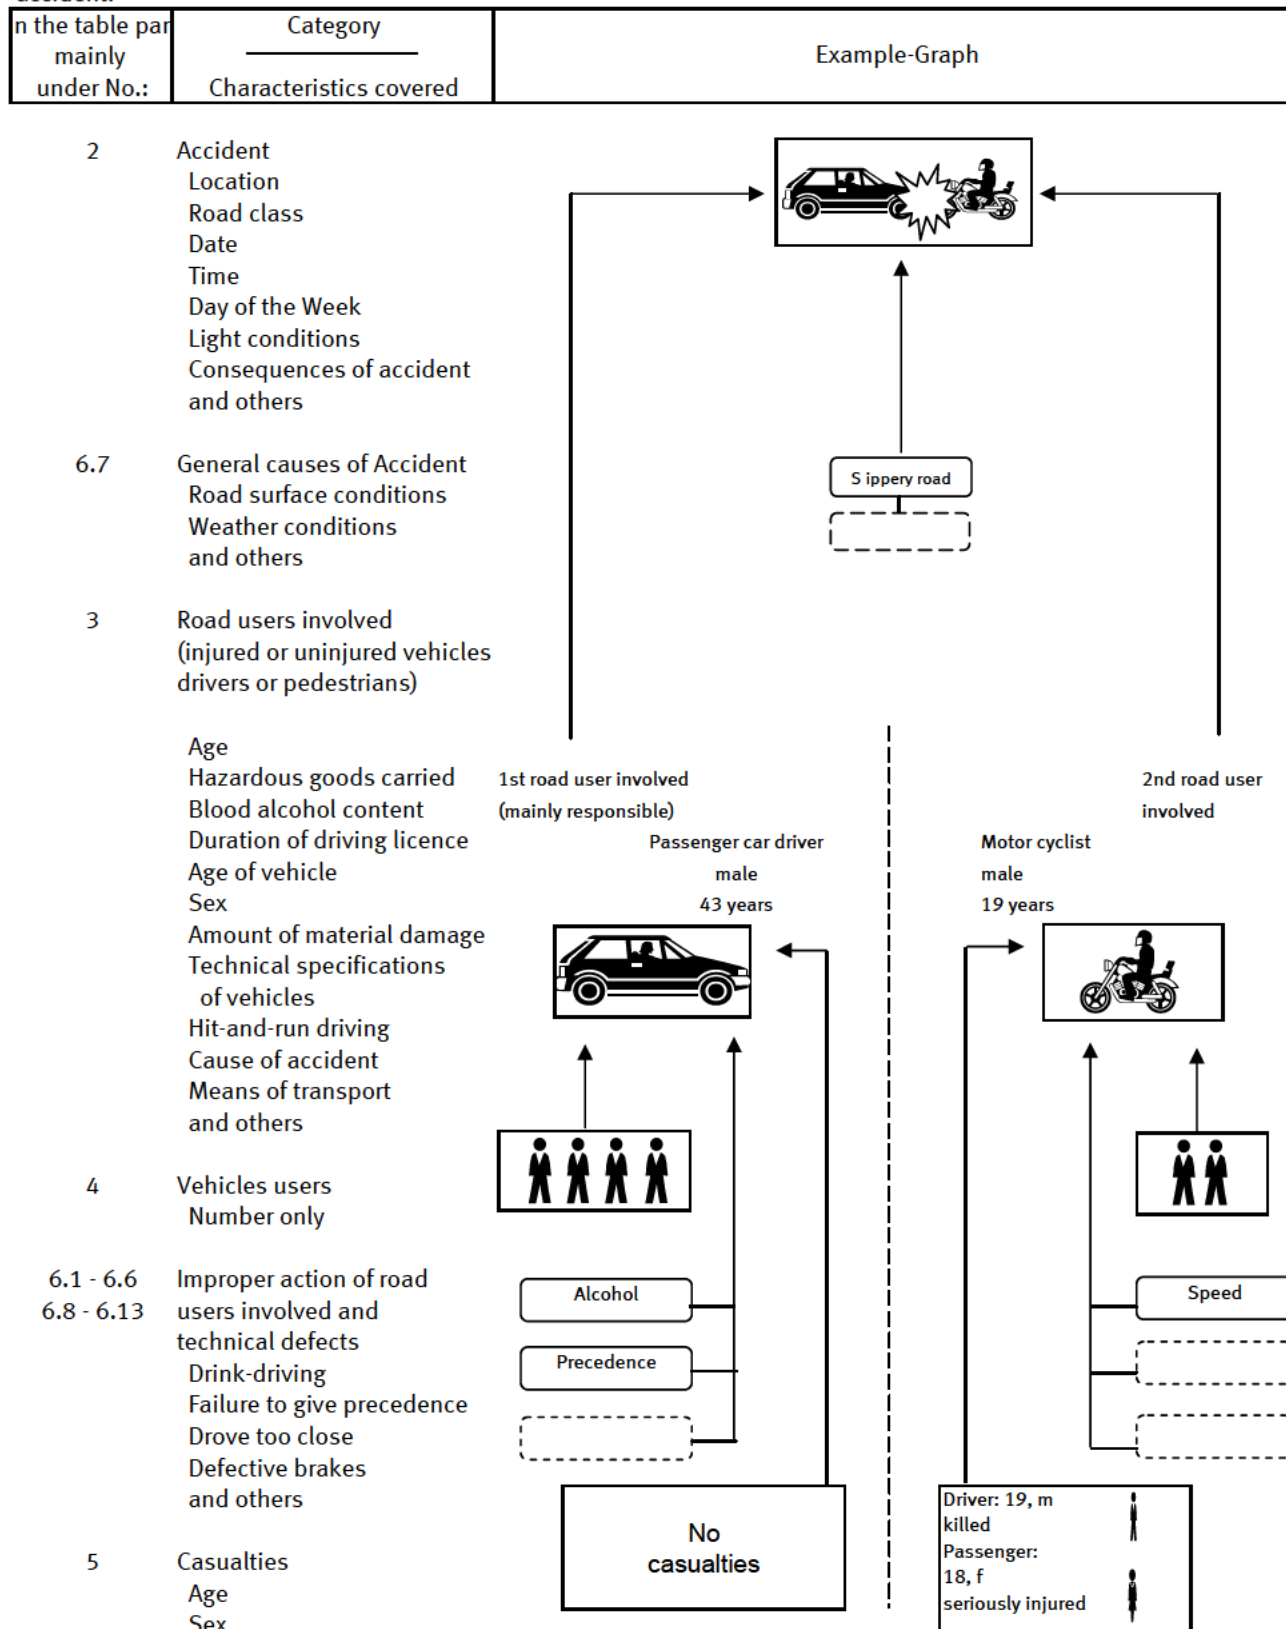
| n the table par mainly under No.: | Category / Characteristics covered | Example-Graph |
|---|---|---|

2 Accident
Location
Road class
Date
Time
Day of the Week
Light conditions
Consequences of accident
and others

6.7 General causes of Accident
Road surface conditions
Weather conditions
and others

3 Road users involved (injured or uninjured vehicles drivers or pedestrians)

Age
Hazardous goods carried
Blood alcohol content
Duration of driving licence
Age of vehicle
Sex
Amount of material damage
Technical specifications of vehicles
Hit-and-run driving
Cause of accident
Means of transport
and others

4 Vehicles users
Number only

6.1 - 6.6
6.8 - 6.13 Improper action of road users involved and technical defects
Drink-driving
Failure to give precedence
Drove too close
Defective brakes
and others

5 Casualties
Age
Sex

S ippery road

1st road user involved (mainly responsible)

Passenger car driver
male
43 years

2nd road user involved

Motor cyclist
male
19 years

Alcohol

Precedence

Speed

No casualties

Driver: 19, m
killed
Passenger:
18, f
seriously injured